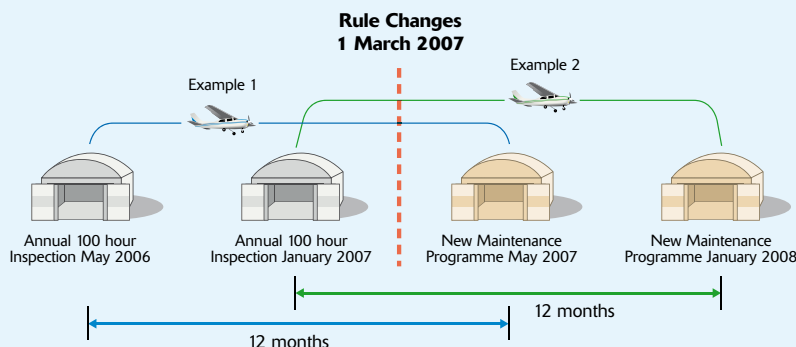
Rule Changes
1 March 2007

Example 1

Example 2

Annual 100 hour Inspection May 2006

Annual 100 hour Inspection January 2007

New Maintenance Programme May 2007

New Maintenance Programme January 2008

12 months

12 months